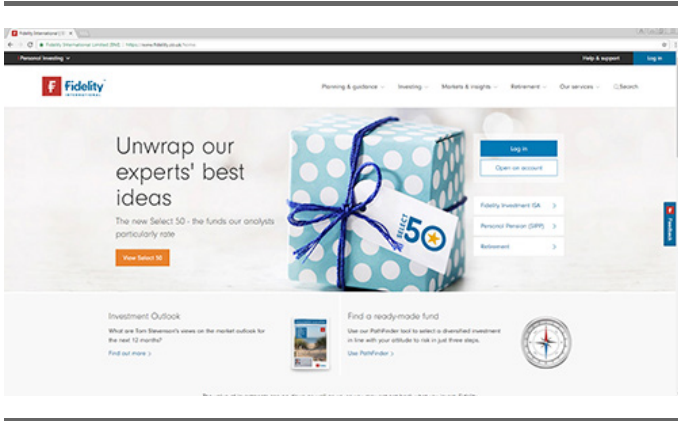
Fidelity International | Fi ×

Fidelity International Limited [GB] | https://www.fidelity.co.uk/home

Personal investing

Help & support

Log in

Fidelity INTERNATIONAL

Planning & guidance

Investing

Markets & insights

Retirement

Our services

Search

Unwrap our experts' best ideas

The new Select 50 - the funds our analysts particularly rate

View Select 50

SELECT 50

Log in

Open an account

Fidelity Investment ISA

Personal Pension (SIPP)

Retirement

Feedback

Investment Outlook

What are Tom Stevenson's views on the market outlook for the next 12 months?

Find out more

Find a ready-made fund

Use our PathFinder tool to select a diversified investment in line with your attitude to risk in just three steps.

Use PathFinder

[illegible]